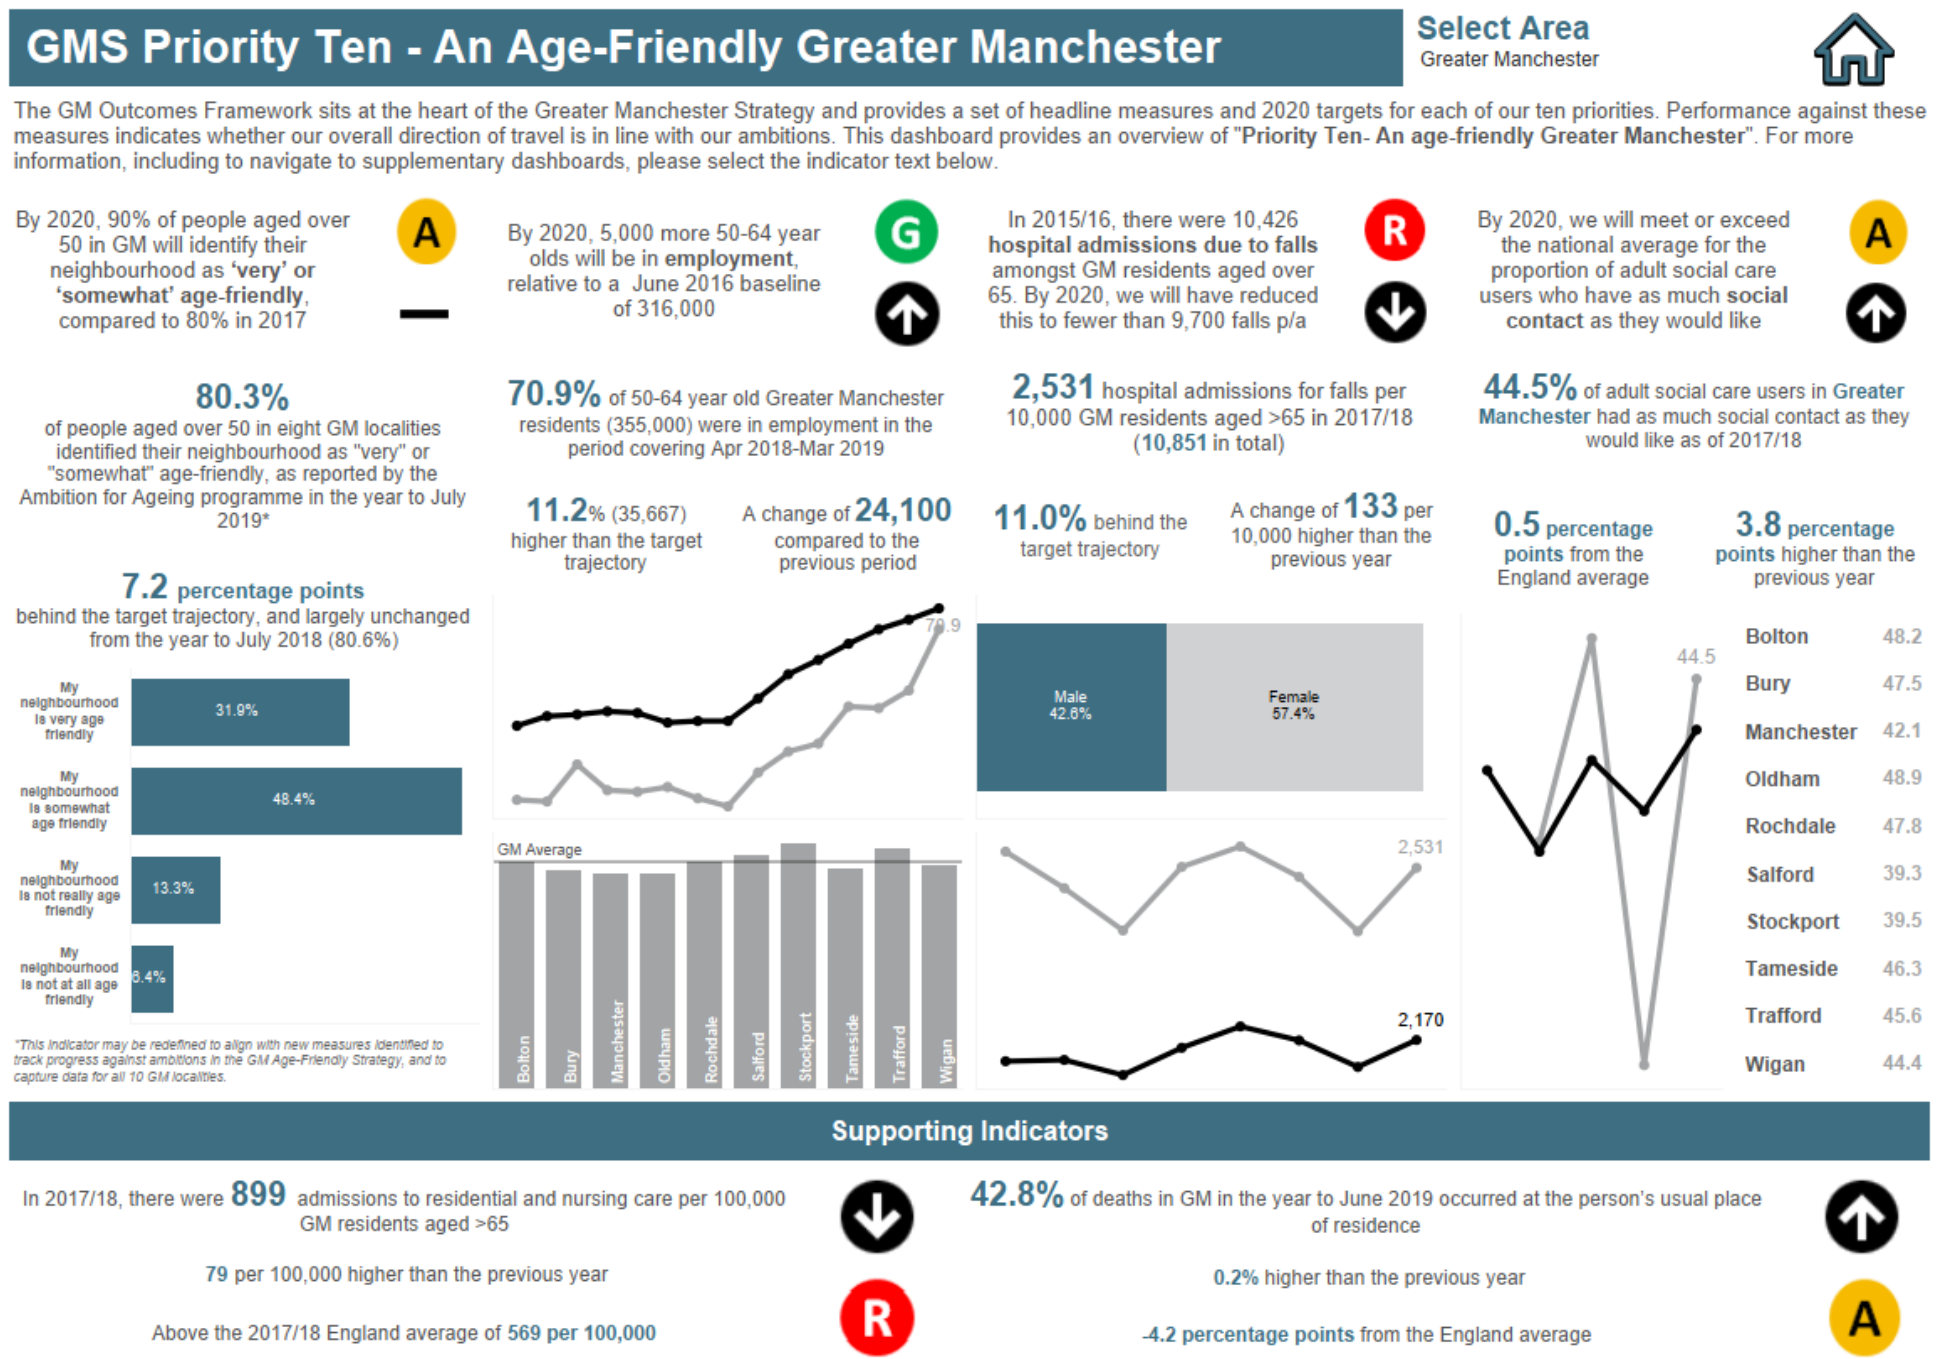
GMS Priority Ten - An Age-Friendly Greater Manchester

Select Area
Greater Manchester

The GM Outcomes Framework sits at the heart of the Greater Manchester Strategy and provides a set of headline measures and 2020 targets for each of our ten priorities. Performance against these measures indicates whether our overall direction of travel is in line with our ambitions. This dashboard provides an overview of "Priority Ten- An age-friendly Greater Manchester". For more information, including to navigate to supplementary dashboards, please select the indicator text below.

By 2020, 90% of people aged over 50 in GM will identify their neighbourhood as 'very' or 'somewhat' age-friendly, compared to 80% in 2017

A

By 2020, 5,000 more 50-64 year olds will be in employment, relative to a June 2016 baseline of 316,000

G

In 2015/16, there were 10,426 hospital admissions due to falls amongst GM residents aged over 65. By 2020, we will have reduced this to fewer than 9,700 falls p/a

R

By 2020, we will meet or exceed the national average for the proportion of adult social care users who have as much social contact as they would like

A

80.3%
of people aged over 50 in eight GM localities identified their neighbourhood as "very" or "somewhat" age-friendly, as reported by the Ambition for Ageing programme in the year to July 2019*

70.9% of 50-64 year old Greater Manchester residents (355,000) were in employment in the period covering Apr 2018-Mar 2019

2,531 hospital admissions for falls per 10,000 GM residents aged >65 in 2017/18 (10,851 in total)

44.5% of adult social care users in Greater Manchester had as much social contact as they would like as of 2017/18

11.2% (35,667) higher than the target trajectory

A change of 24,100 compared to the previous period

11.0% behind the target trajectory

A change of 133 per 10,000 higher than the previous year

0.5 percentage points from the England average

3.8 percentage points higher than the previous year

7.2 percentage points
behind the target trajectory, and largely unchanged from the year to July 2018 (80.6%)

My neighbourhood is very age friendly 31.9%
My neighbourhood is somewhat age friendly 48.4%
My neighbourhood is not really age friendly 13.3%
My neighbourhood is not at all age friendly 6.4%

*This indicator may be redefined to align with new measures identified to track progress against ambitions in the GM Age-Friendly Strategy, and to capture data for all 10 GM localities.

70.9

GM Average
Bolton
Bury
Manchester
Oldham
Rochdale
Salford
Stockport
Tameside
Trafford
Wigan

Male 42.6%
Female 57.4%

2,531
2,170

44.5

| Bolton | 48.2 |
|---|---|
| Bury | 47.5 |
| Manchester | 42.1 |
| Oldham | 48.9 |
| Rochdale | 47.8 |
| Salford | 39.3 |
| Stockport | 39.5 |
| Tameside | 46.3 |
| Trafford | 45.6 |
| Wigan | 44.4 |

Supporting Indicators

In 2017/18, there were 899 admissions to residential and nursing care per 100,000 GM residents aged >65

79 per 100,000 higher than the previous year

Above the 2017/18 England average of 569 per 100,000

R

42.8% of deaths in GM in the year to June 2019 occurred at the person's usual place of residence

0.2% higher than the previous year

-4.2 percentage points from the England average

A